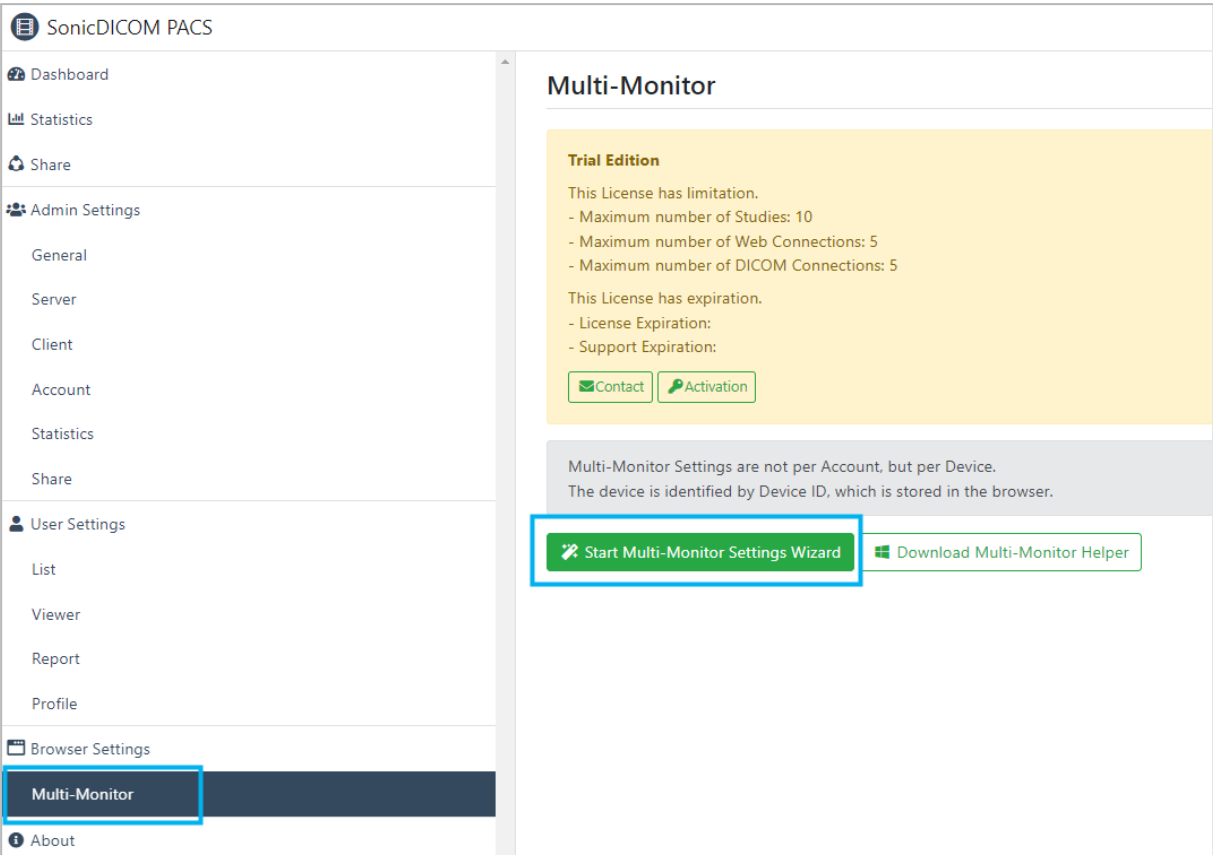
SonicDICOM PACS

Dashboard
Statistics
Share
Admin Settings
General
Server
Client
Account
Statistics
Share
User Settings
List
Viewer
Report
Profile
Browser Settings
Multi-Monitor
About

Multi-Monitor

Trial Edition

This License has limitation.
- Maximum number of Studies: 10
- Maximum number of Web Connections: 5
- Maximum number of DICOM Connections: 5

This License has expiration.
- License Expiration:
- Support Expiration:

Contact Activation

Multi-Monitor Settings are not per Account, but per Device.
The device is identified by Device ID, which is stored in the browser.

Start Multi-Monitor Settings Wizard Download Multi-Monitor Helper